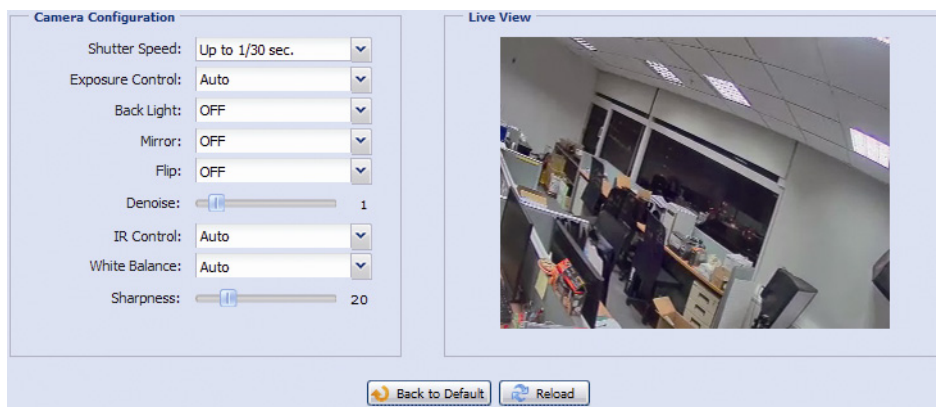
Camera Configuration

Shutter Speed: Up to 1/30 sec.

Exposure Control: Auto

Back Light: OFF

Mirror: OFF

Flip: OFF

Denoise: 1

IR Control: Auto

White Balance: Auto

Sharpness: 20

Live View

Back to Default

Reload